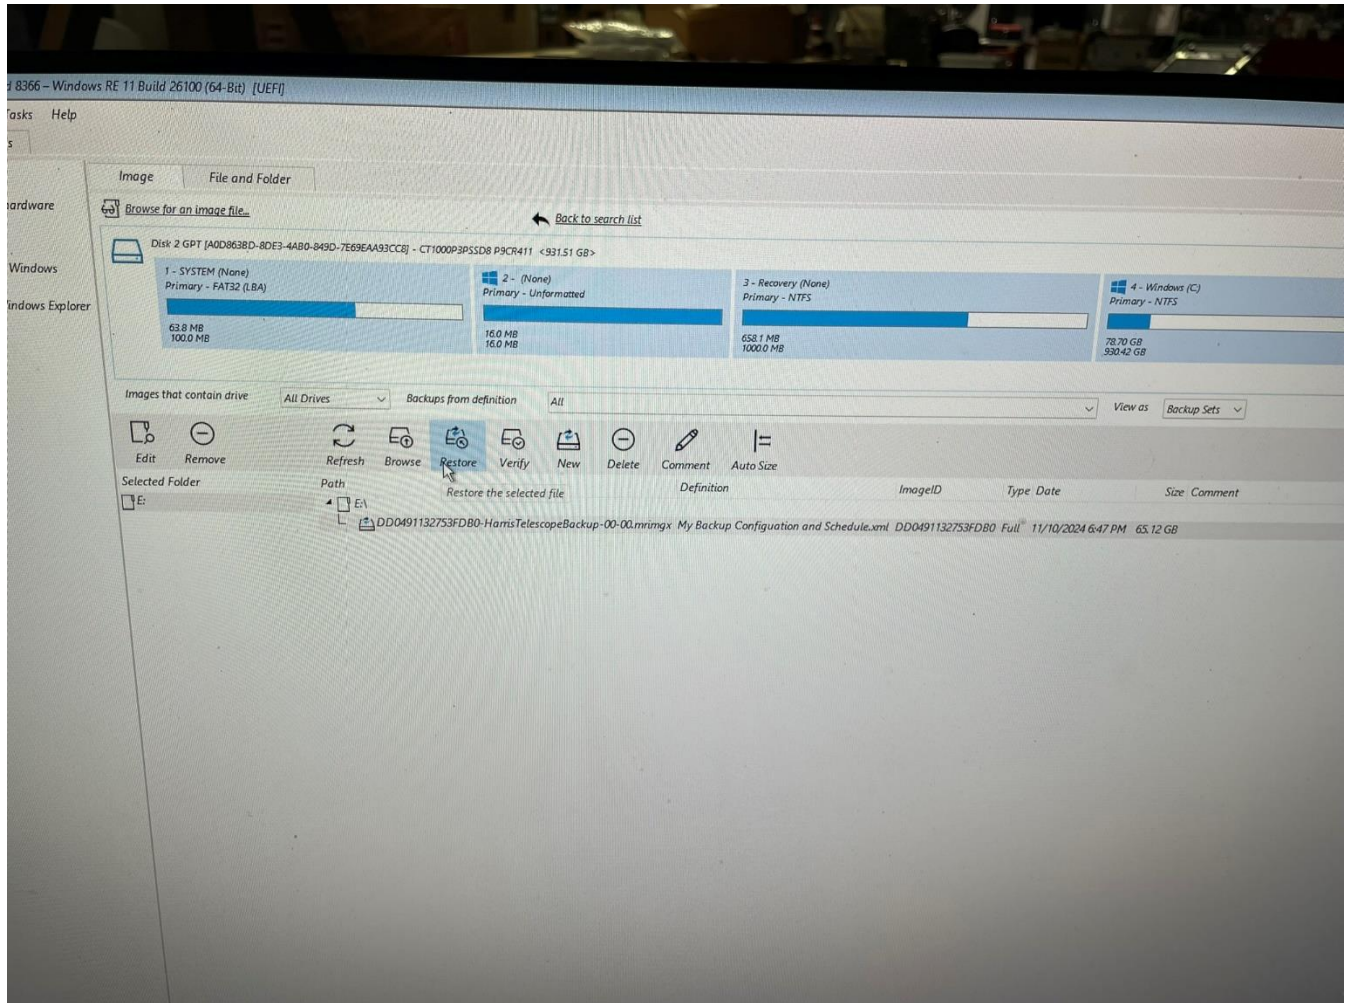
d 8366 – Windows RE 11 Build 26100 (64-Bit) [UEFI]

Tasks Help

s

ardware

Windows

indows Explorer

Image File and Folder

Browse for an image file...

Back to search list

Disk 2 GPT [A0D8638D-8DE3-4AB0-849D-7E69EAA93CC8] - CT1000P3PSSD8 P3CR411 <931.51 GB>

1 - SYSTEM (None)
Primary - FAT32 (LBA)
63.8 MB
100.0 MB

2 - (None)
Primary - Unformatted
16.0 MB
16.0 MB

3 - Recovery (None)
Primary - NTFS
658.1 MB
1000.0 MB

4 - Windows (C:)
Primary - NTFS
78.70 GB
930.42 GB

Images that contain drive All Drives Backups from definition All View as Backup Sets

Edit Remove Refresh Browse Restore Verify New Delete Comment Auto Size

Selected Folder

E:

Path

Restore the selected file

Definition ImageID Type Date Size Comment

E:\

DD0491132753FDB0-HarrisTelescopeBackup-00-00.mrimgx My Backup Configuation and Schedule.xml DD0491132753FDB0 Full 11/10/2024 6:47 PM 65.12 GB